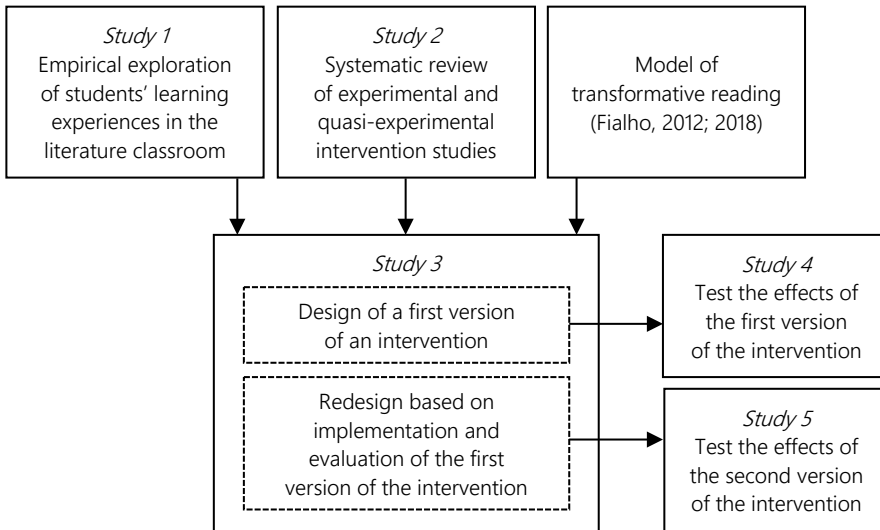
*Study 1*
Empirical exploration of students' learning experiences in the literature classroom

*Study 2*
Systematic review of experimental and quasi-experimental intervention studies

Model of transformative reading (Fialho, 2012; 2018)

*Study 3*

Design of a first version of an intervention

Redesign based on implementation and evaluation of the first version of the intervention

*Study 4*
Test the effects of the first version of the intervention

*Study 5*
Test the effects of the second version of the intervention